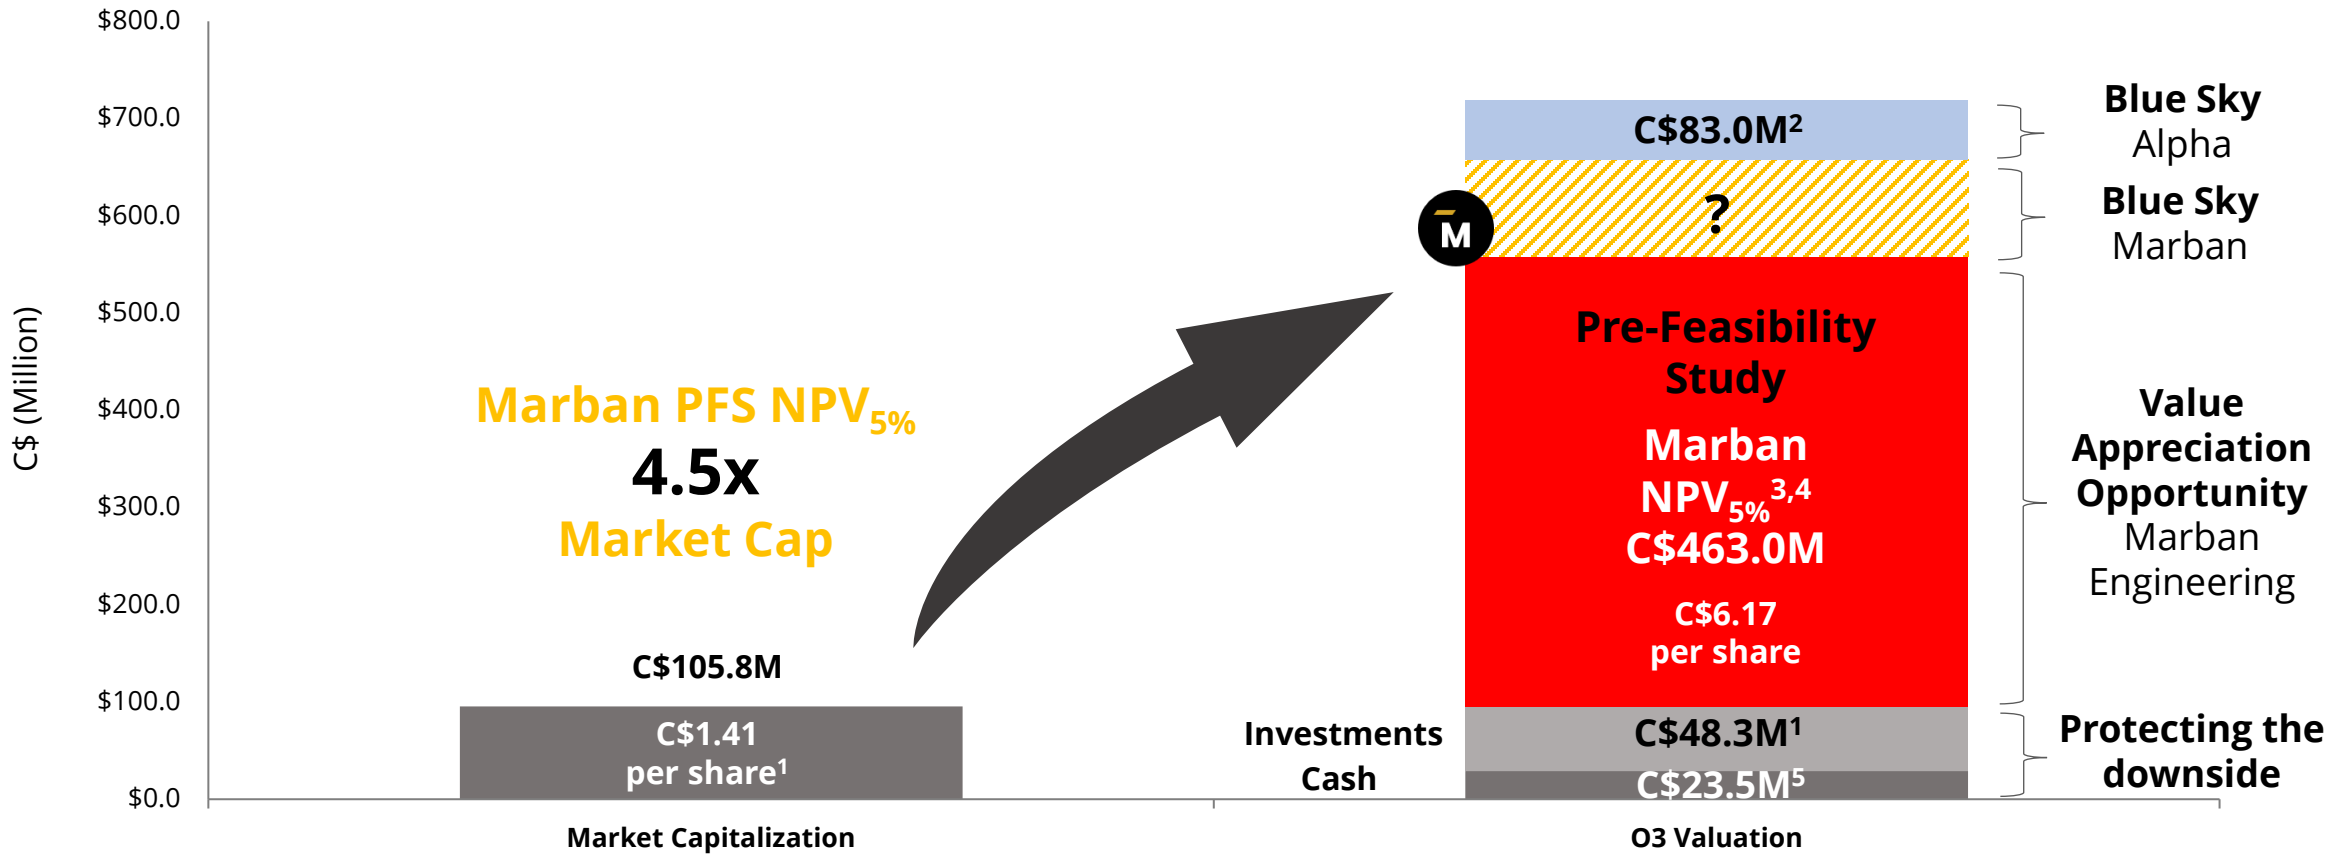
$800.0
$700.0
$600.0
$500.0
$400.0
$300.0
$200.0
$100.0
$0.0

C$ (Million)

Marban PFS NPV$_{5\%}$
4.5x
Market Cap

C$105.8M

C$1.41
per share$^{1}$

C$83.0M$^{2}$

?

M

Pre-Feasibility Study

Marban NPV$_{5\%}$$^{3,4}$
C$463.0M

C$6.17
per share

Investments
Cash

C$48.3M$^{1}$
C$23.5M$^{5}$

Blue Sky
Alpha

Blue Sky
Marban

Value Appreciation Opportunity
Marban Engineering

Protecting the downside

Market Capitalization

O3 Valuation